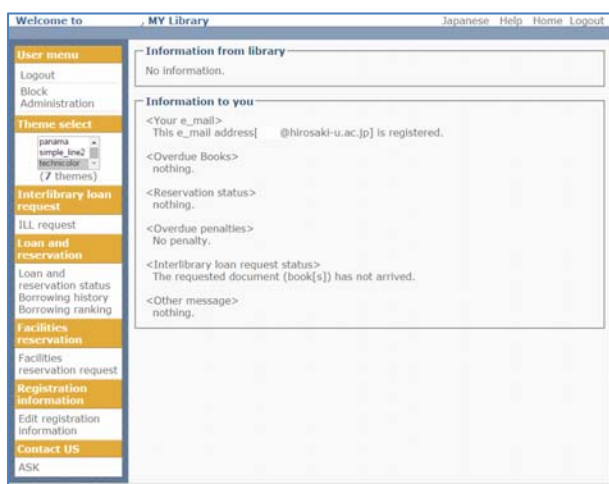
Welcome to , MY Library

Japanese Help Home Logout

User menu
Logout
Block Administration

Theme select
panama
simple_line2
technicolor
(7 themes)

Interlibrary loan request
ILL request

Loan and reservation
Loan and reservation status
Borrowing history
Borrowing ranking

Facilities reservation
Facilities reservation request

Registration information
Edit registration information

Contact US
ASK

Information from library
No information.

Information to you
<Your e_mail>
This e_mail address[ @hirosaki-u.ac.jp] is registered.

<Overdue Books>
nothing.

<Reservation status>
nothing.

<Overdue penalties>
No penalty.

<Interlibrary loan request status>
The requested document (book[s]) has not arrived.

<Other message>
nothing.